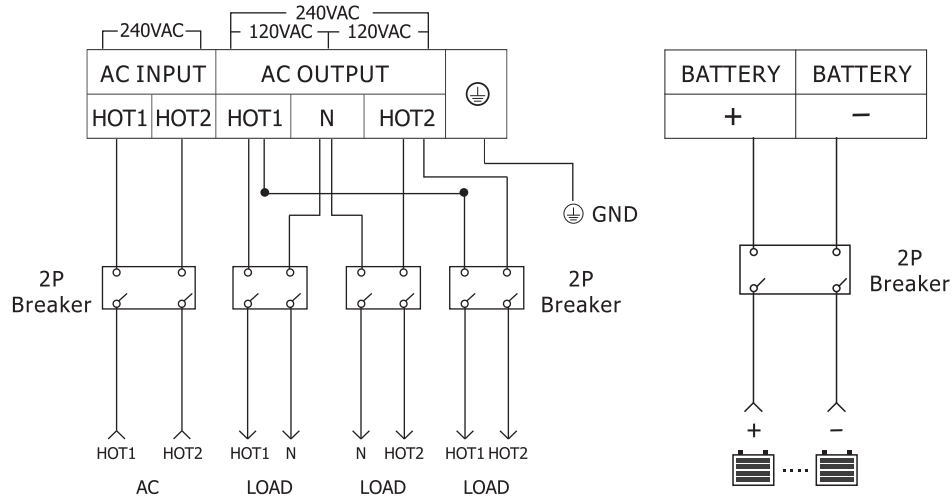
240VAC
240VAC
120VAC 120VAC

| AC INPUT | | AC OUTPUT | | |
|---|---|---|---|---|
| HOT1 | HOT2 | HOT1 | N | HOT2 |

| BATTERY | BATTERY |
|---|---|
| + | − |

GND

2P Breaker

2P Breaker

2P Breaker

HOT1 HOT2
AC

HOT1 N
LOAD

N HOT2
LOAD

HOT1 HOT2
LOAD

+ −
....